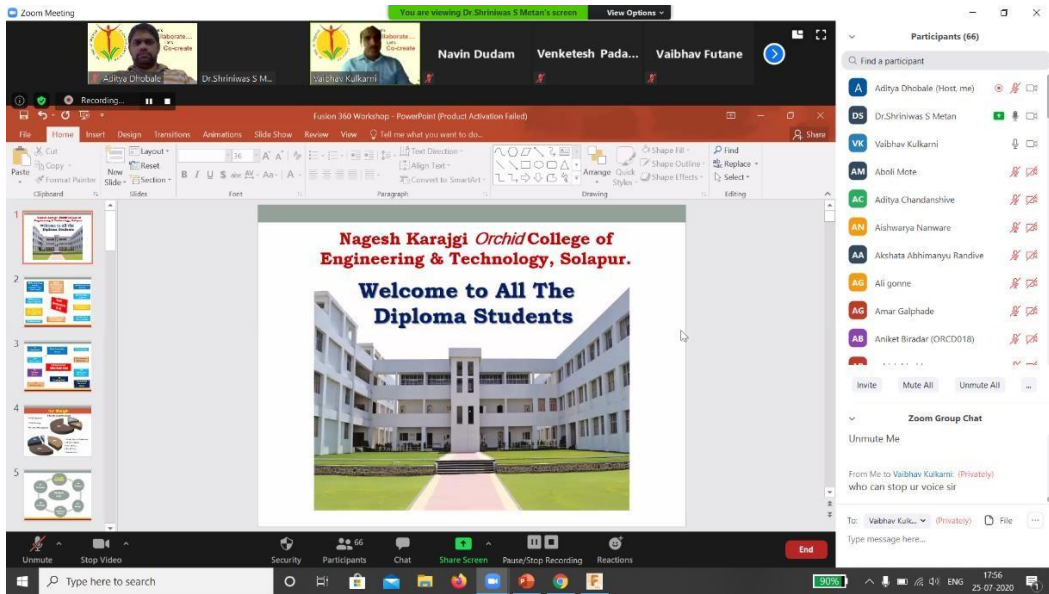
Zoom Meeting

You are viewing Dr.Shriniwas S Metan's screen

View Options

Aditya Dhobale

Dr.Shriniwas S M...

Vaibhav Kulkarni

Navin Dudam

Venketesh Pada...

Vaibhav Futane

Recording...

Fusion 360 Workshop - PowerPoint (Product Activation Failed)

File Home Insert Design Transitions Animations Slide Show Review View Tell me what you want to do...

Share

Cut Copy Format Painter Paste Clipboard

New Slide Layout Reset Section Slides

Font

Text Direction Align Text Convert to SmartArt Paragraph

Arrange Quick Styles Shape Fill Shape Outline Shape Effects Drawing

Find Replace Select Editing

Nagesh Karajgi *Orchid* College of Engineering & Technology, Solapur.

Welcome to All The Diploma Students

Participants (66)

Find a participant

Aditya Dhobale (Host, me)

Dr.Shriniwas S Metan

Vaibhav Kulkarni

Abolli Mote

Aditya Chandanshive

Aishwarya Nanware

Akshata Abhimanyu Randive

Ali gonne

Amar Galphade

Aniket Biradar (ORCD018)

Invite Mute All Unmute All ...

Zoom Group Chat

Unmute Me

From Me to Vaibhav Kulkarni: (Privately)

who can stop ur voice sir

To: Vaibhav Kulk... (Privately) File

Type message here...

Unmute Stop Video Security Participants 66 Chat Share Screen Pause/Stop Recording Reactions End

Type here to search

90%

ENG 17:56 25-07-2020